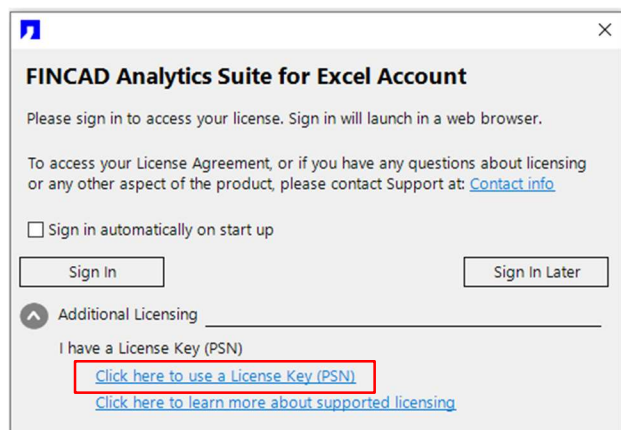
FINCAD Analytics Suite for Excel Account

Please sign in to access your license. Sign in will launch in a web browser.

To access your License Agreement, or if you have any questions about licensing or any other aspect of the product, please contact Support at: Contact info

Sign in automatically on start up

Sign In

Sign In Later

Additional Licensing

I have a License Key (PSN)

Click here to use a License Key (PSN)

Click here to learn more about supported licensing